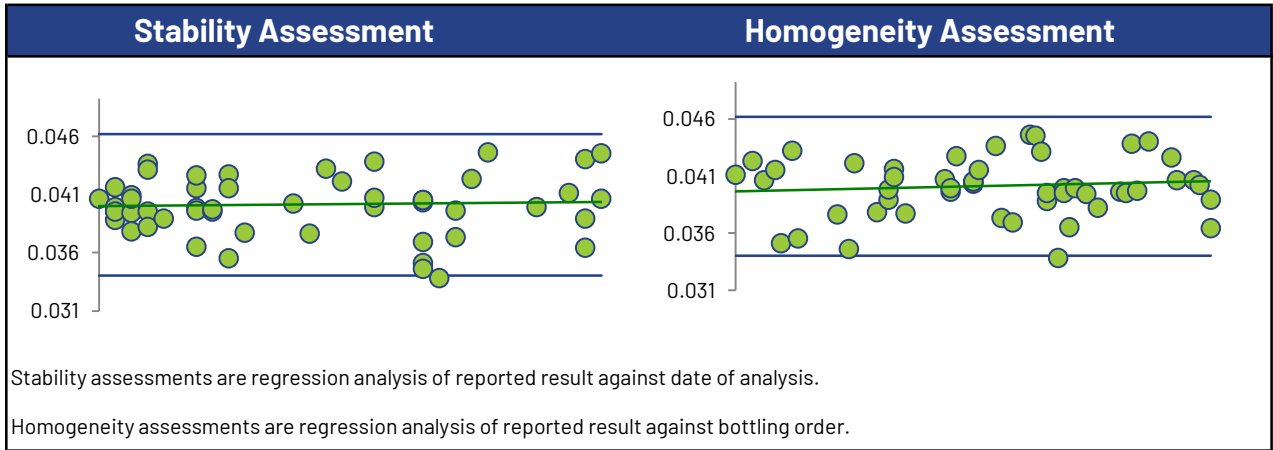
Stability Assessment

Homogeneity Assessment

0.046
0.041
0.036
0.031

0.046
0.041
0.036
0.031

Stability assessments are regression analysis of reported result against date of analysis.

Homogeneity assessments are regression analysis of reported result against bottling order.